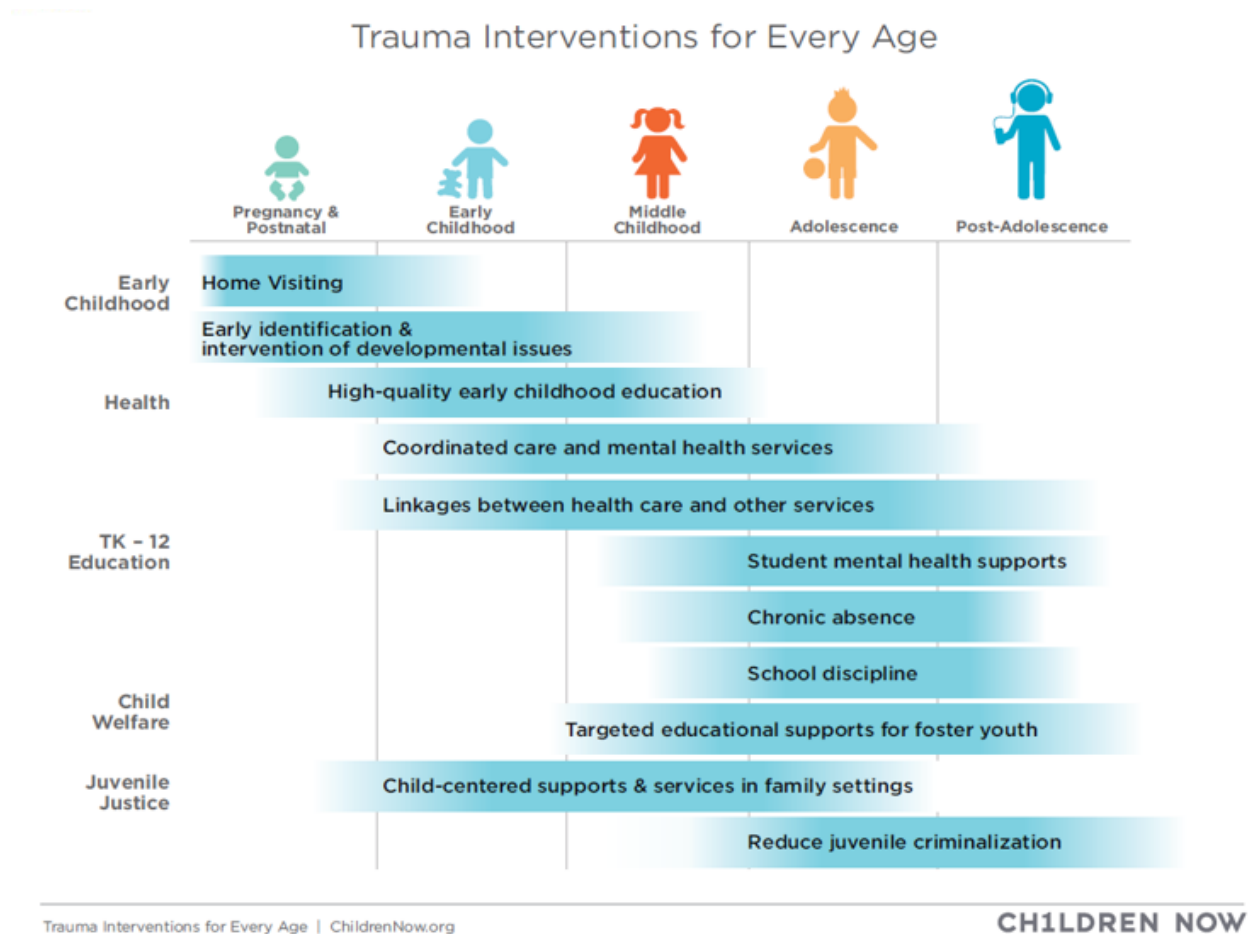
Trauma Interventions for Every Age

Pregnancy & Postnatal

Early Childhood

Middle Childhood

Adolescence

Post-Adolescence

Early Childhood

Home Visiting

Early identification & intervention of developmental issues

Health

High-quality early childhood education

Coordinated care and mental health services

Linkages between health care and other services

TK – 12 Education

Student mental health supports

Chronic absence

School discipline

Child Welfare

Targeted educational supports for foster youth

Juvenile Justice

Child-centered supports & services in family settings

Reduce juvenile criminalization

Trauma Interventions for Every Age | ChildrenNow.org

CH1LDREN NOW